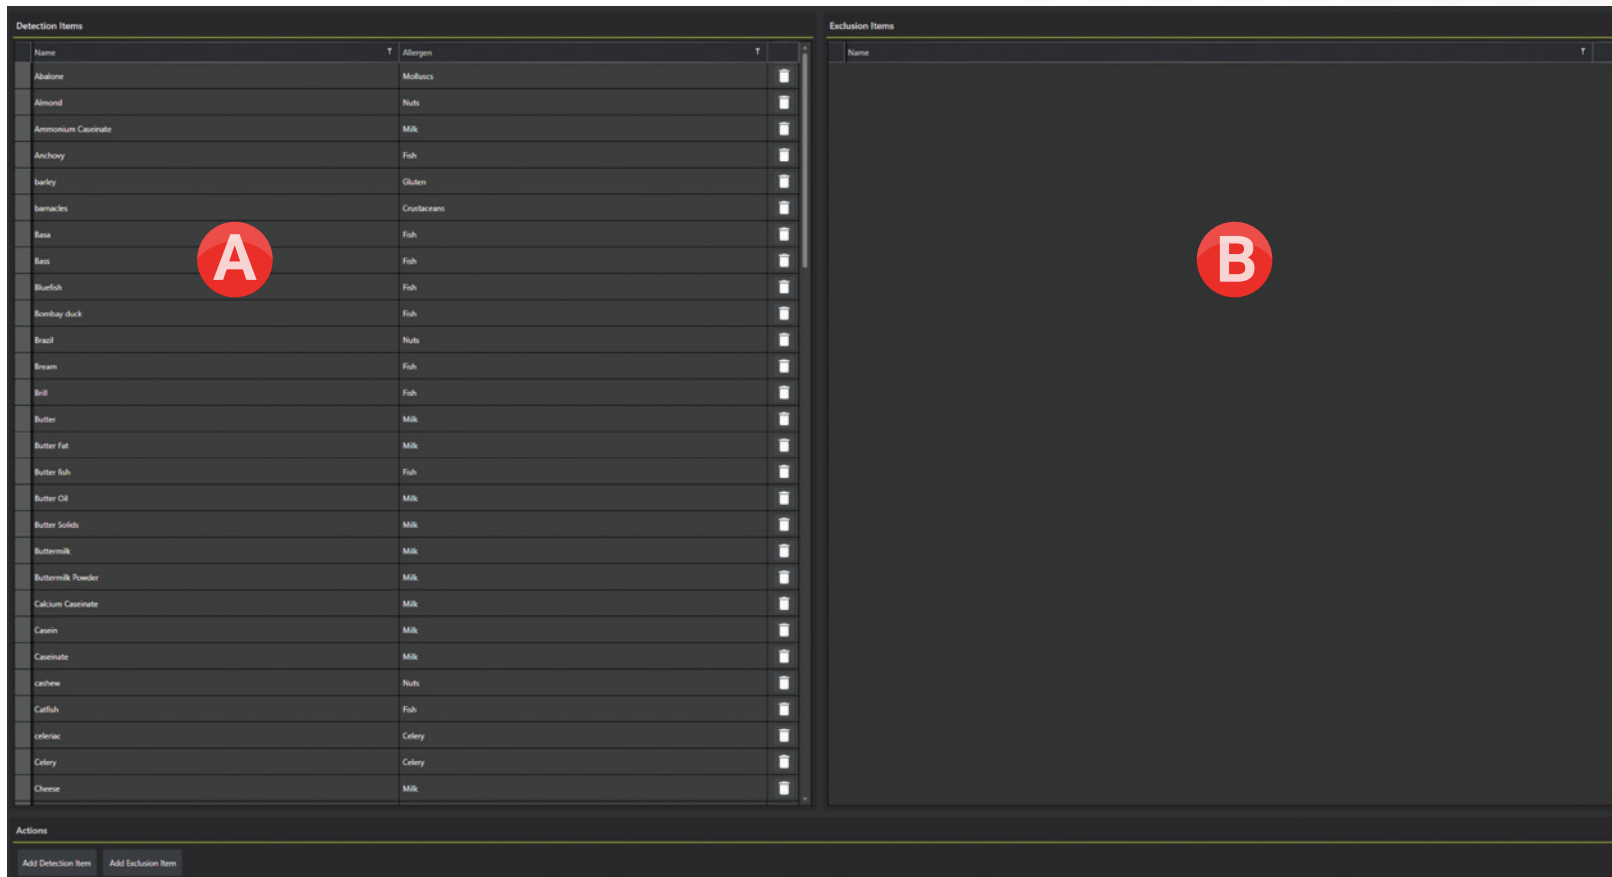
Detection Items

| Name | Allergen |
|---|---|
| Abalone | Molluscs |
| Almond | Nuts |
| Ammonium Caseinate | Milk |
| Anchovy | Fish |
| barley | Gluten |
| barnacles | Crustaceans |
| Basa | Fish |
| Bass | Fish |
| Bluefish | Fish |
| Bombay duck | Fish |
| Brazil | Nuts |
| Bream | Fish |
| Brill | Fish |
| Butter | Milk |
| Butter Fat | Milk |
| Butter fish | Fish |
| Butter Oil | Milk |
| Butter Solids | Milk |
| Buttermilk | Milk |
| Buttermilk Powder | Milk |
| Calcium Caseinate | Milk |
| Casein | Milk |
| Caseinate | Milk |
| cashew | Nuts |
| Catfish | Fish |
| celeriac | Celery |
| Celery | Celery |
| Cheese | Milk |

A

Exclusion Items

| Name |
|---|

B

Actions

Add Detection Item
Add Exclusion Item